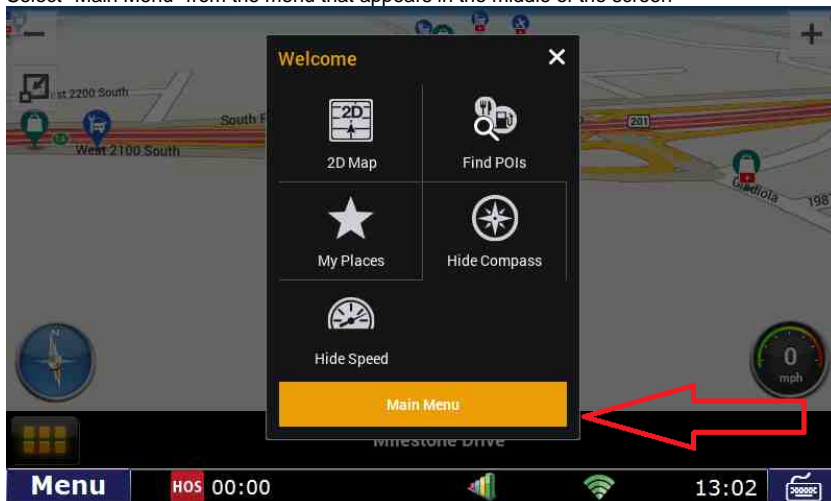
Select "Main Menu" from the menu that appears in the middle of the screen

Welcome ✕

2D

2D Map

Find POIs

My Places

Hide Compass

Hide Speed

Main Menu

est 2200 South

South F

West 2100 South

201

Gladiola

198

N

0

mph

Milestone Drive

Menu

HOS 00:00

13:02